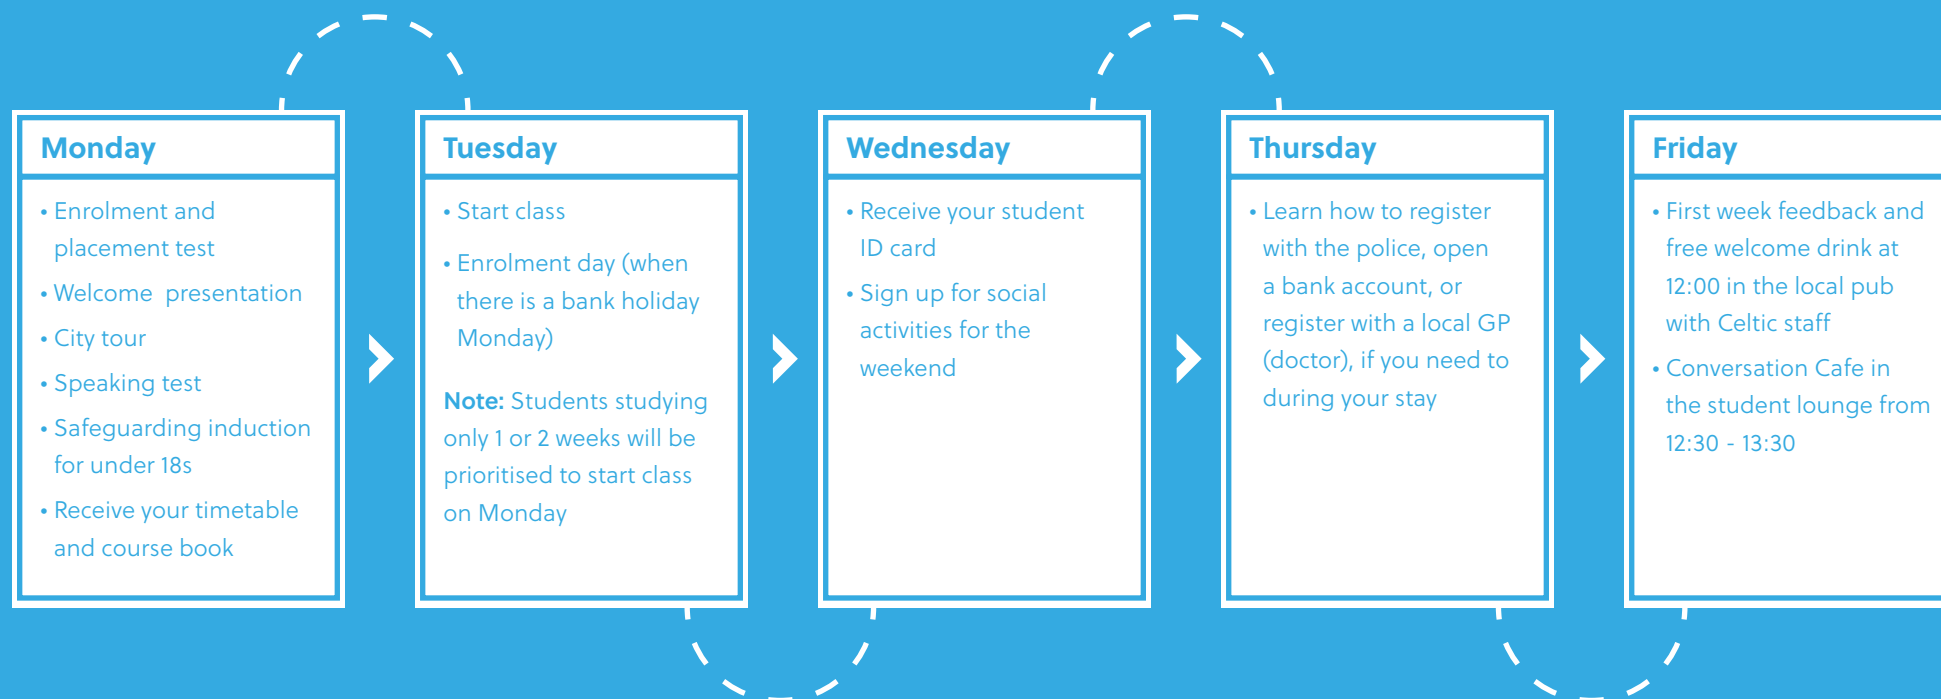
Monday

• Enrolment and placement test
• Welcome presentation
• City tour
• Speaking test
• Safeguarding induction for under 18s
• Receive your timetable and course book

Tuesday

• Start class
• Enrolment day (when there is a bank holiday Monday)

Note: Students studying only 1 or 2 weeks will be prioritised to start class on Monday

Wednesday

• Receive your student ID card
• Sign up for social activities for the weekend

Thursday

• Learn how to register with the police, open a bank account, or register with a local GP (doctor), if you need to during your stay

Friday

• First week feedback and free welcome drink at 12:00 in the local pub with Celtic staff
• Conversation Cafe in the student lounge from 12:30 - 13:30